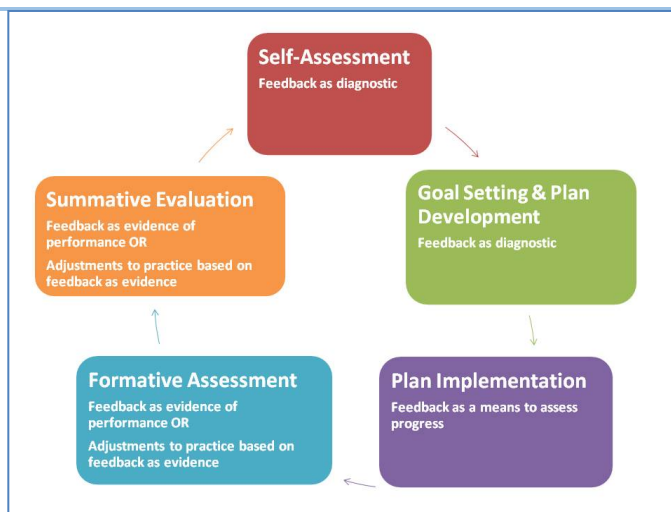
Self-Assessment
Feedback as diagnostic

Goal Setting & Plan Development
Feedback as diagnostic

Plan Implementation
Feedback as a means to assess progress

Formative Assessment
Feedback as evidence of performance OR
Adjustments to practice based on feedback as evidence

Summative Evaluation
Feedback as evidence of performance OR
Adjustments to practice based on feedback as evidence